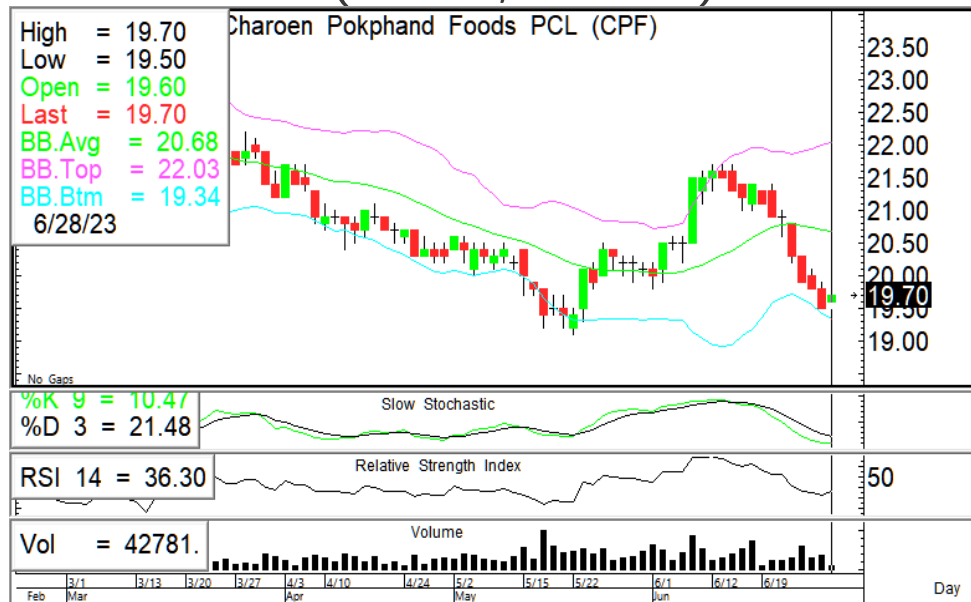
High = 19.70
Low = 19.50
Open = 19.60
Last = 19.70
BB.Avg = 20.68
BB.Top = 22.03
BB.Btm = 19.34
6/28/23

Charoen Pokphand Foods PCL (CPF)

23.50
23.00
22.50
22.00
21.50
21.00
20.50
20.00
19.70
19.50
19.00

No Gaps

%K 9 = 10.47
%D 3 = 21.48
Slow Stochastic

RSI 14 = 36.30
Relative Strength Index
50

Vol = 42781.
Volume

Feb
3/1
Mar
3/13
3/20
3/27
4/3
Apr
4/10
4/24
5/2
May
5/15
5/22
6/1
Jun
6/12
6/19
Day